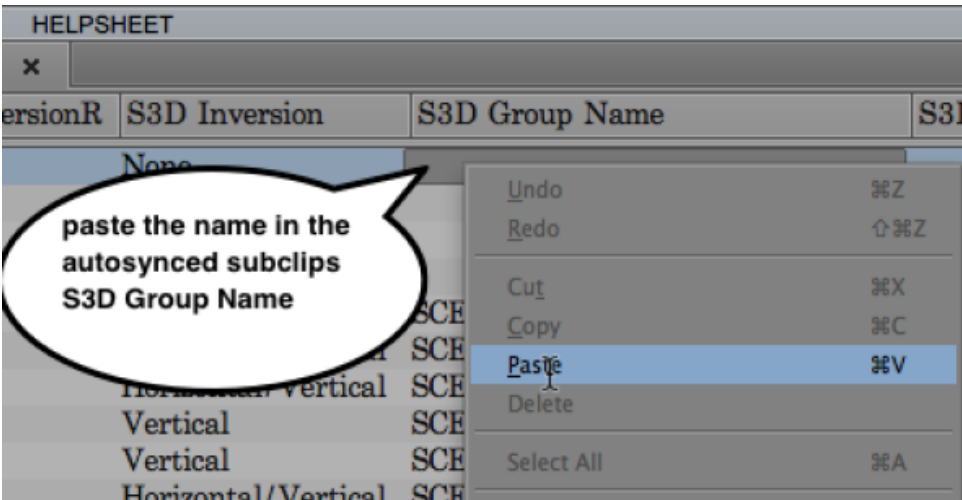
HELPSHEET

×

ersionR | S3D Inversion | S3D Group Name | S3

None

paste the name in the autosynced subclips S3D Group Name

Undo ⌘Z
Redo ⇧⌘Z
Cut ⌘X
Copy ⌘C
Paste ⌘V
Delete
Select All ⌘A

SCE
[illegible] SCE
Horizontal/Vertical SCE
Vertical SCE
Vertical SCE
Horizontal/Vertical SCE